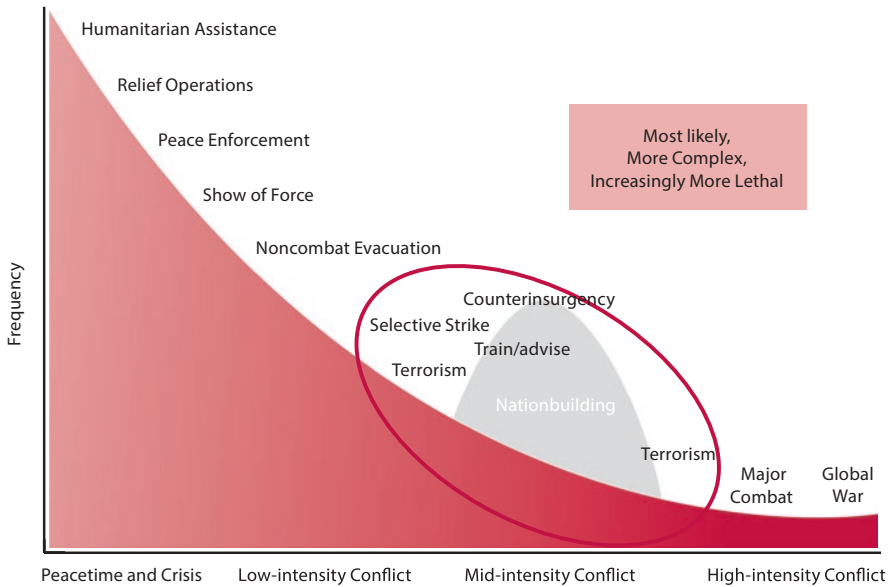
Humanitarian Assistance

Relief Operations

Peace Enforcement

Show of Force

Noncombat Evacuation

Most likely, More Complex, Increasingly More Lethal

Counterinsurgency

Selective Strike

Train/advise

Terrorism

Nationbuilding

Terrorism

Major Combat

Global War

Frequency

Peacetime and Crisis

Low-intensity Conflict

Mid-intensity Conflict

High-intensity Conflict